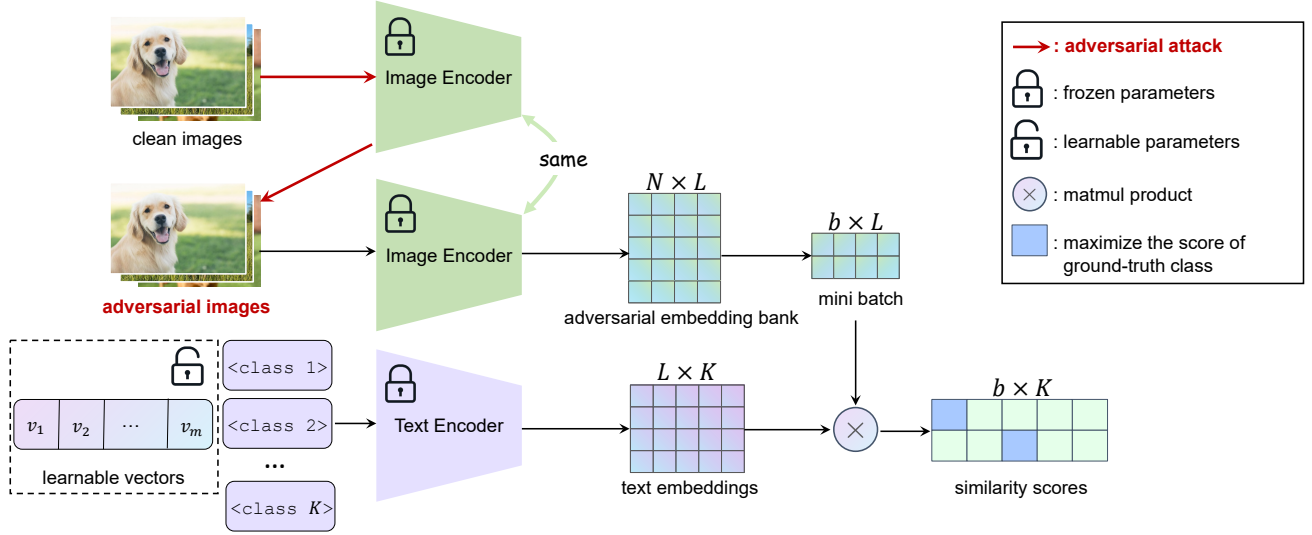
clean images

Image Encoder

same

Image Encoder

adversarial images

$N \times L$

adversarial embedding bank

$b \times L$

mini batch

$v_1$ $v_2$ $\cdots$ $v_m$

learnable vectors

<class 1>

<class 2>

...

<class $K$>

Text Encoder

$L \times K$

text embeddings

$b \times K$

similarity scores

: adversarial attack

: frozen parameters

: learnable parameters

: matmul product

: maximize the score of ground-truth class